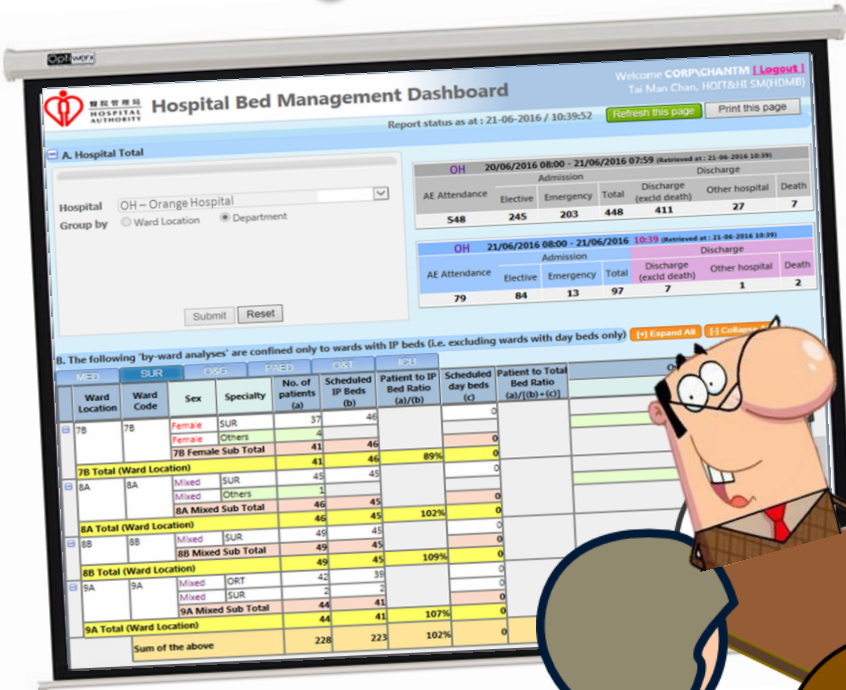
Optiwerx

醫院管理局 HOSPITAL AUTHORITY

Hospital Bed Management Dashboard

Welcome CORP\CHANTM [ Logout ]
Tai Man Chan, HOIT&HI SM(HDMB)

Report status as at : 21-06-2016 / 10:39:52

Refresh this page

Print this page

A. Hospital Total

Hospital OH – Orange Hospital

Group by ○ Ward Location ◉ Department

Submit Reset

OH 20/06/2016 08:00 - 21/06/2016 07:59 (Retrieved at : 21-06-2016 10:39)

| AE Attendance | Admission Elective | Admission Emergency | Admission Total | Discharge (excld death) | Other hospital | Death |
|---|---|---|---|---|---|---|
| 548 | 245 | 203 | 448 | 411 | 27 | 7 |

OH 21/06/2016 08:00 - 21/06/2016 10:39 (Retrieved at : 21-06-2016 10:39)

| AE Attendance | Admission Elective | Admission Emergency | Admission Total | Discharge (excld death) | Other hospital | Death |
|---|---|---|---|---|---|---|
| 79 | 84 | 13 | 97 | 7 | 1 | 2 |

B. The following 'by-ward analyses' are confined only to wards with IP beds (i.e. excluding wards with day beds only)

[+] Expand All [-] Collapse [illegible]

MED SUR O&G PAED O&T ICU

| Ward Location | Ward Code | Sex | Specialty | No. of patients (a) | Scheduled IP Beds (b) | Patient to IP Bed Ratio (a)/(b) | Scheduled day beds (c) | Patient to Total Bed Ratio (a)/[(b)+(c)] |
|---|---|---|---|---|---|---|---|---|
| 7B | 7B | Female | SUR | 37 | 46 | | 0 | |
| | | Female | Others | 4 | | | | |
| | | 7B Female Sub Total | | 41 | 46 | | 0 | |
| 7B Total (Ward Location) | | | | 41 | 46 | 89% | 0 | |
| 8A | 8A | Mixed | SUR | 45 | 45 | | 0 | |
| | | Mixed | Others | 1 | | | | |
| | | 8A Mixed Sub Total | | 46 | 45 | | 0 | |
| 8A Total (Ward Location) | | | | 46 | 45 | 102% | 0 | |
| 8B | 8B | Mixed | SUR | 49 | 45 | | 0 | |
| | | 8B Mixed Sub Total | | 49 | 45 | | 0 | |
| 8B Total (Ward Location) | | | | 49 | 45 | 109% | 0 | |
| 9A | 9A | Mixed | ORT | 42 | 39 | | 0 | |
| | | Mixed | SUR | 2 | 2 | | | |
| | | 9A Mixed Sub Total | | 44 | 41 | | 0 | |
| 9A Total (Ward Location) | | | | 44 | 41 | 107% | 0 | |
| | Sum of the above | | | 228 | 223 | 102% | 0 | |